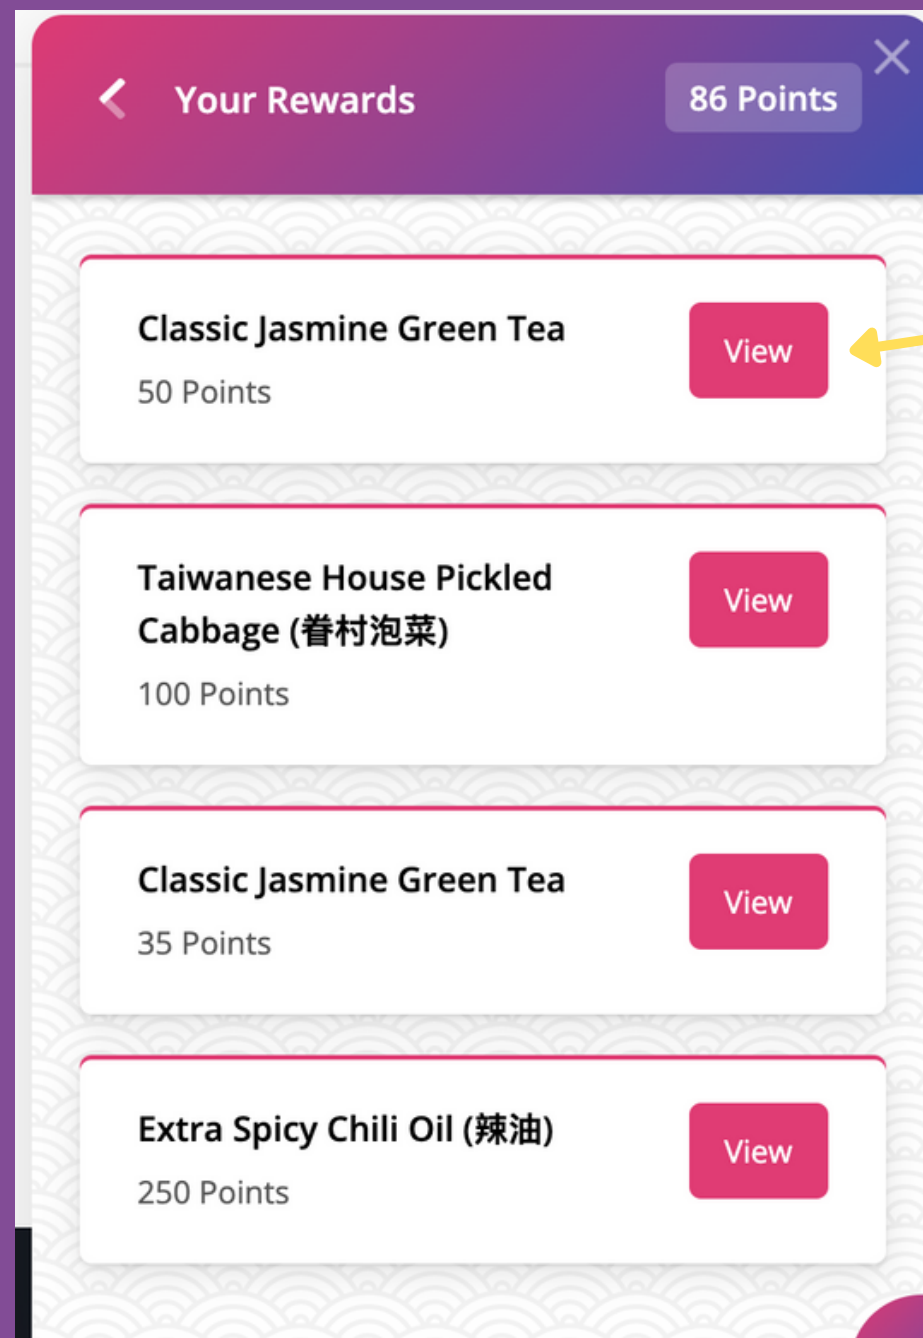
Your Rewards

86 Points

Classic Jasmine Green Tea
50 Points

View

Taiwanese House Pickled Cabbage (眷村泡菜)
100 Points

View

Classic Jasmine Green Tea
35 Points

View

Extra Spicy Chili Oil (辣油)
250 Points

View